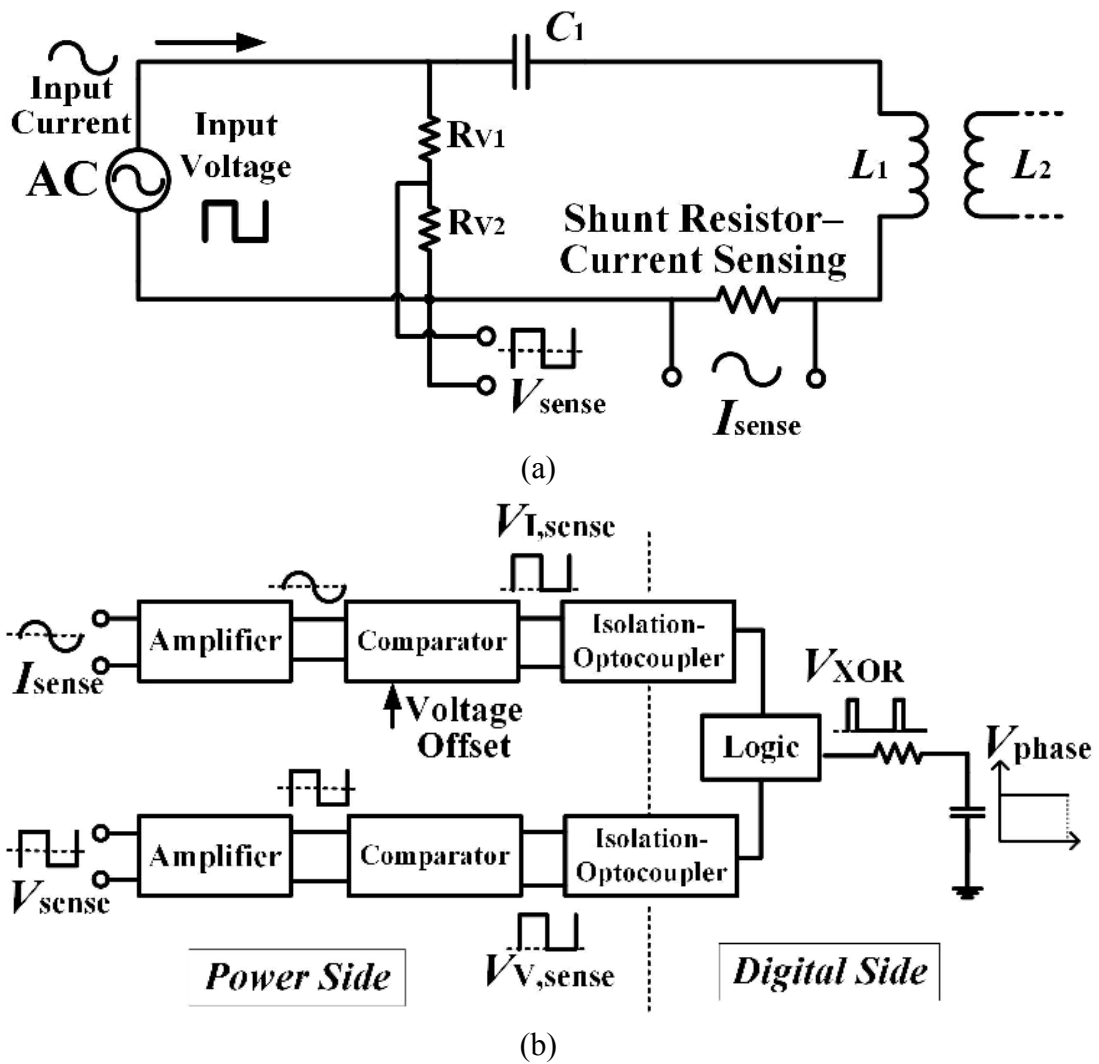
$C_1$

Input Current

AC

Input Voltage

$R_{V1}$

$R_{V2}$

$L_1$

$L_2$

Shunt Resistor–Current Sensing

$V_{sense}$

$I_{sense}$

(a)

$V_{I,sense}$

$I_{sense}$

Amplifier

Comparator

Isolation-Optocoupler

Voltage Offset

$V_{XOR}$

Logic

$V_{phase}$

$V_{sense}$

Amplifier

Comparator

Isolation-Optocoupler

Power Side

$V_{V,sense}$

Digital Side

(b)